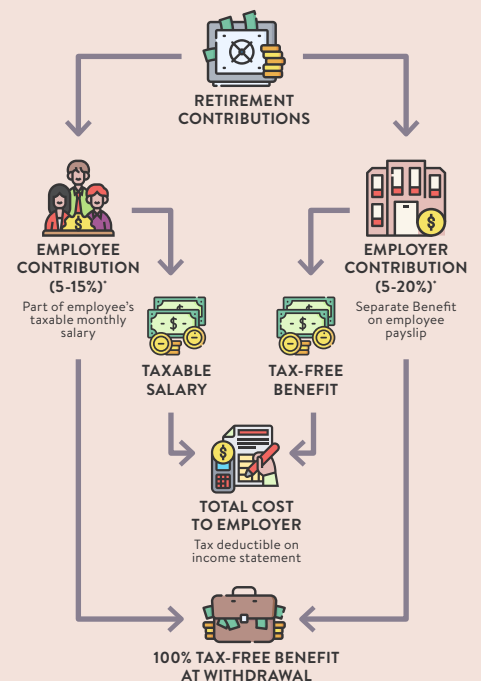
RETIREMENT CONTRIBUTIONS

EMPLOYEE CONTRIBUTION (5-15%)*
Part of employee's taxable monthly salary

EMPLOYER CONTRIBUTION (5-20%)*
Separate Benefit on employee payslip

TAXABLE SALARY

TAX-FREE BENEFIT

TOTAL COST TO EMPLOYER
Tax deductible on income statement

100% TAX-FREE BENEFIT AT WITHDRAWAL